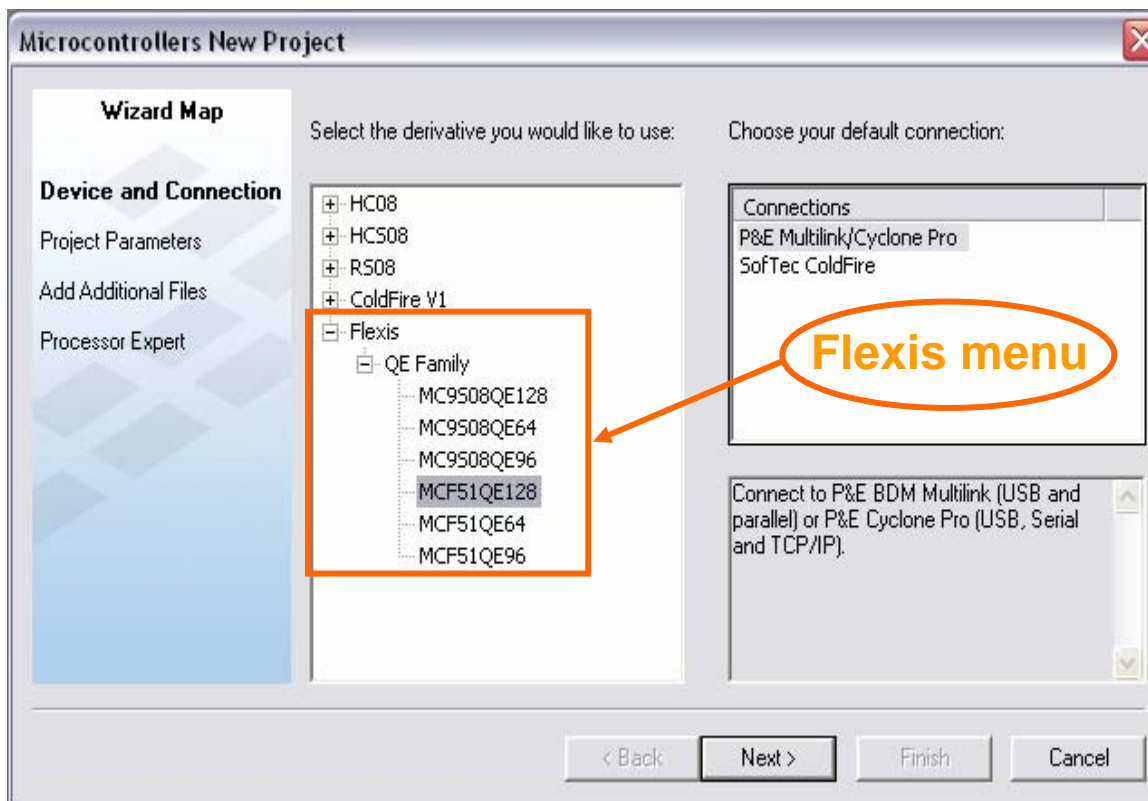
Microcontrollers New Project

Wizard Map

Device and Connection

Project Parameters

Add Additional Files

Processor Expert

Select the derivative you would like to use:

HC08
HCS08
RS08
ColdFire V1
Flexis
QE Family
MC9S08QE128
MC9S08QE64
MC9S08QE96
MCF51QE128
MCF51QE64
MCF51QE96

Choose your default connection:

| Connections |
|---|
| P&E Multilink/Cyclone Pro |
| SofTec ColdFire |

Flexis menu

Connect to P&E BDM Multilink (USB and parallel) or P&E Cyclone Pro (USB, Serial and TCP/IP).

< Back
Next >
Finish
Cancel